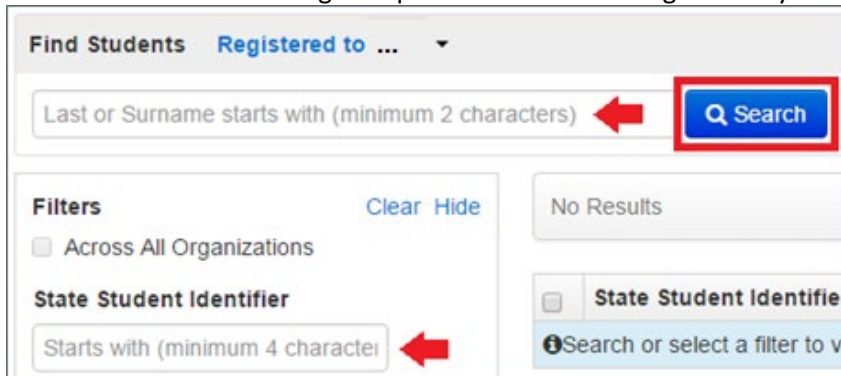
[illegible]

Find Students Registered to ...

Last or Surname starts with (minimum 2 characters)

Search

Filters

Clear Hide

Across All Organizations

State Student Identifier

Starts with (minimum 4 characte

No Results

State Student Identifie

Search or select a filter to v